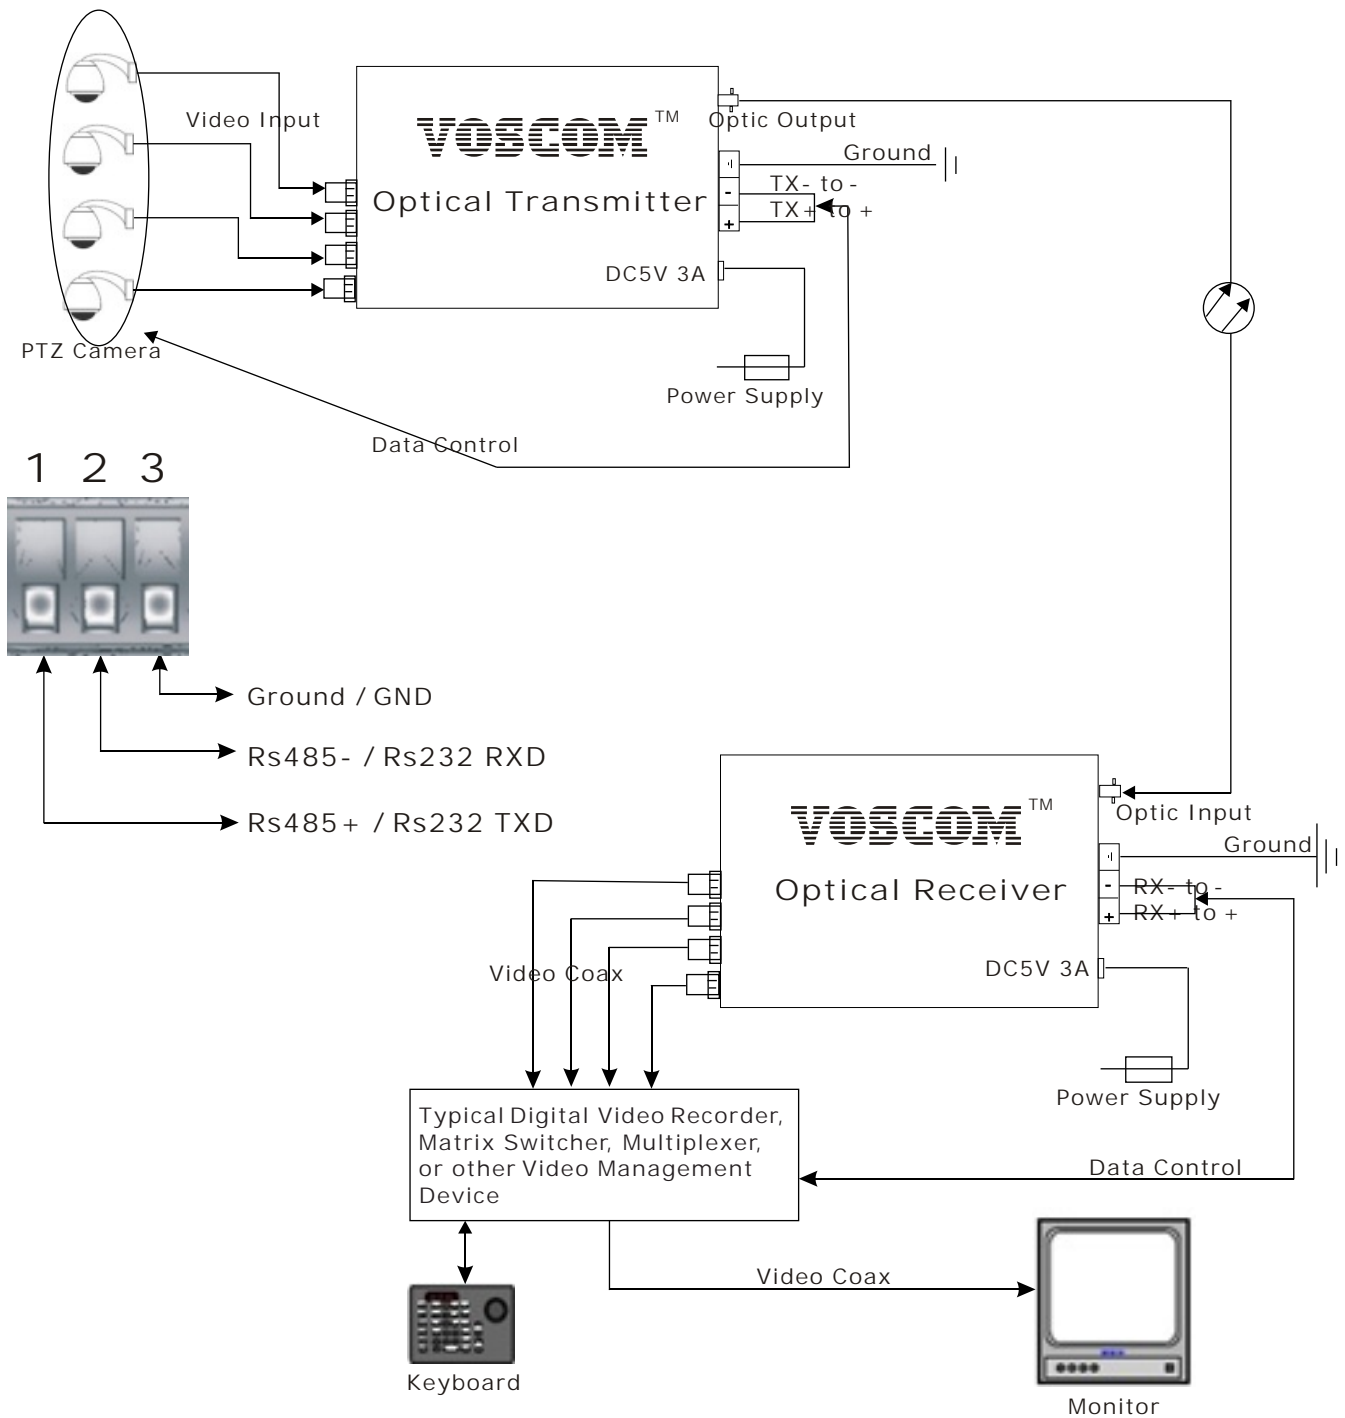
Video Input

VOSCOM™

Optical Transmitter

Optic Output

Ground

TX- to -

TX+ to +

DC5V 3A

PTZ Camera

Power Supply

Data Control

1 2 3

Ground / GND

Rs485- / Rs232 RXD

Rs485+ / Rs232 TXD

VOSCOM™

Optical Receiver

Optic Input

Ground

RX- to -

RX+ to +

DC5V 3A

Video Coax

Power Supply

Typical Digital Video Recorder, Matrix Switcher, Multiplexer, or other Video Management Device

Data Control

Video Coax

Keyboard

Monitor